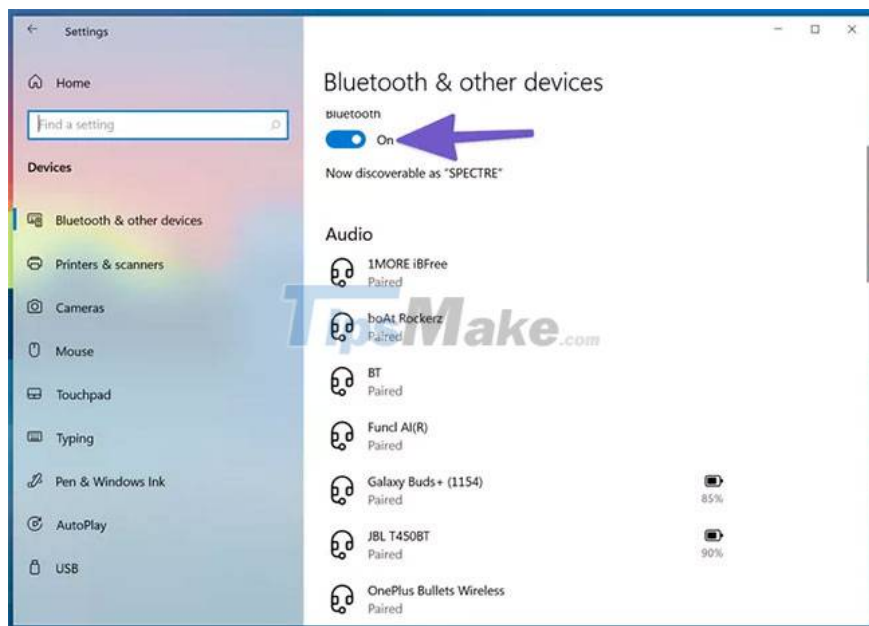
Settings

Home

Find a setting

Devices

Bluetooth & other devices

Printers & scanners

Cameras

Mouse

Touchpad

Typing

Pen & Windows Ink

AutoPlay

USB

Bluetooth & other devices

Bluetooth

On

Now discoverable as "SPECTRE"

Audio

1MORE iBFree
Paired

boAt Rockerz
Paired

BT
Paired

Funcl AI(R)
Paired

Galaxy Buds+ (1154)
Paired
85%

JBL T450BT
Paired
90%

OnePlus Bullets Wireless
Paired

TipsMake.com